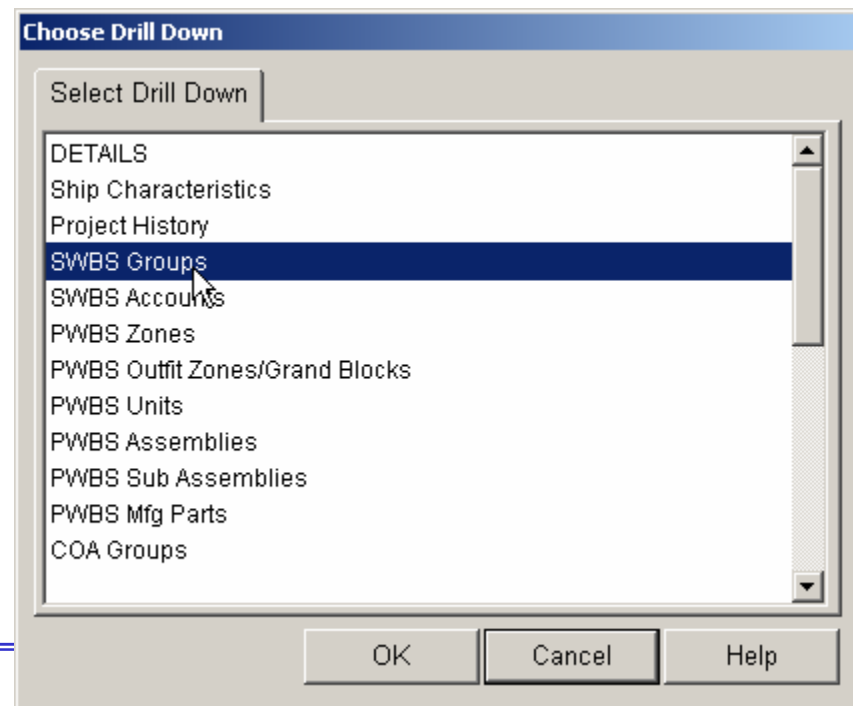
Choose Drill Down

Select Drill Down

DETAILS
Ship Characteristics
Project History
SWBS Groups
SWBS Accounts
PWBS Zones
PWBS Outfit Zones/Grand Blocks
PWBS Units
PWBS Assemblies
PWBS Sub Assemblies
PWBS Mfg Parts
COA Groups

OK
Cancel
Help